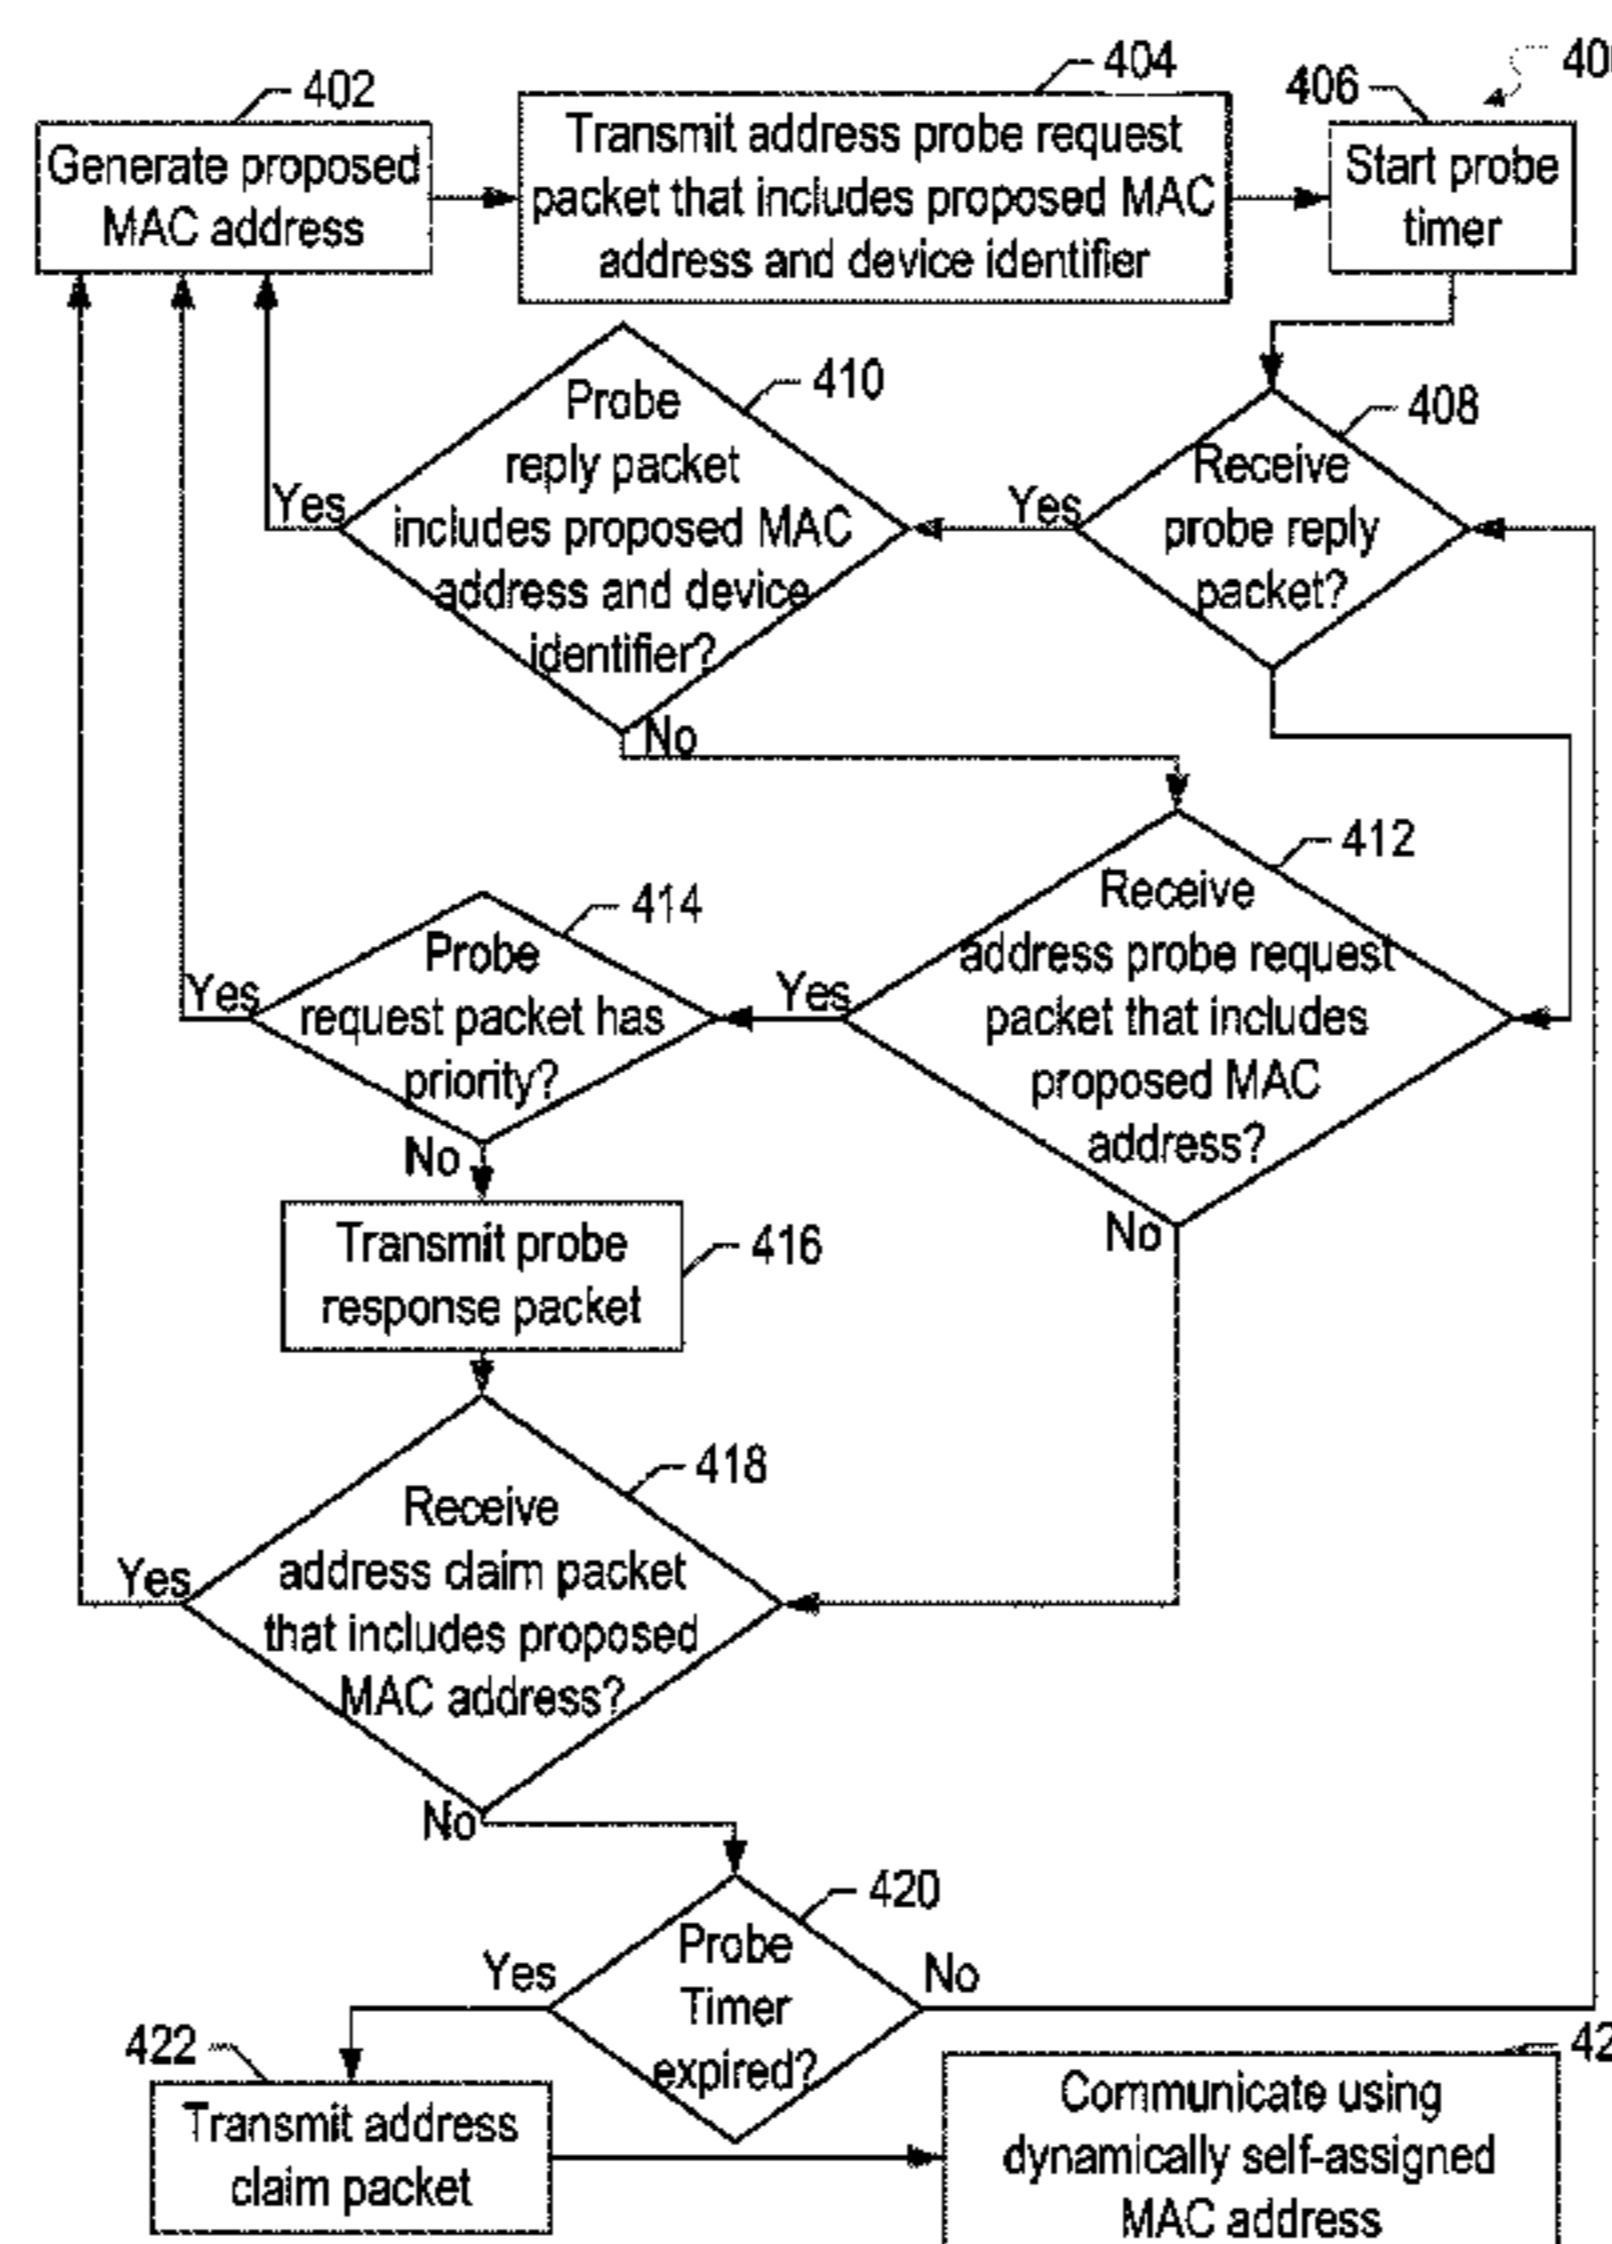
402
Generate proposed MAC address

404
Transmit address probe request packet that includes proposed MAC address and device identifier

406
Start probe timer

40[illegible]

410
Probe reply packet includes proposed MAC address and device identifier?

Yes

No

408
Receive probe reply packet?

Yes

412
Receive address probe request packet that includes proposed MAC address?

Yes

No

414
Probe request packet has priority?

Yes

No

416
Transmit probe response packet

418
Receive address claim packet that includes proposed MAC address?

Yes

No

420
Probe Timer expired?

Yes

No

422
Transmit address claim packet

42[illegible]
Communicate using dynamically self-assigned MAC address